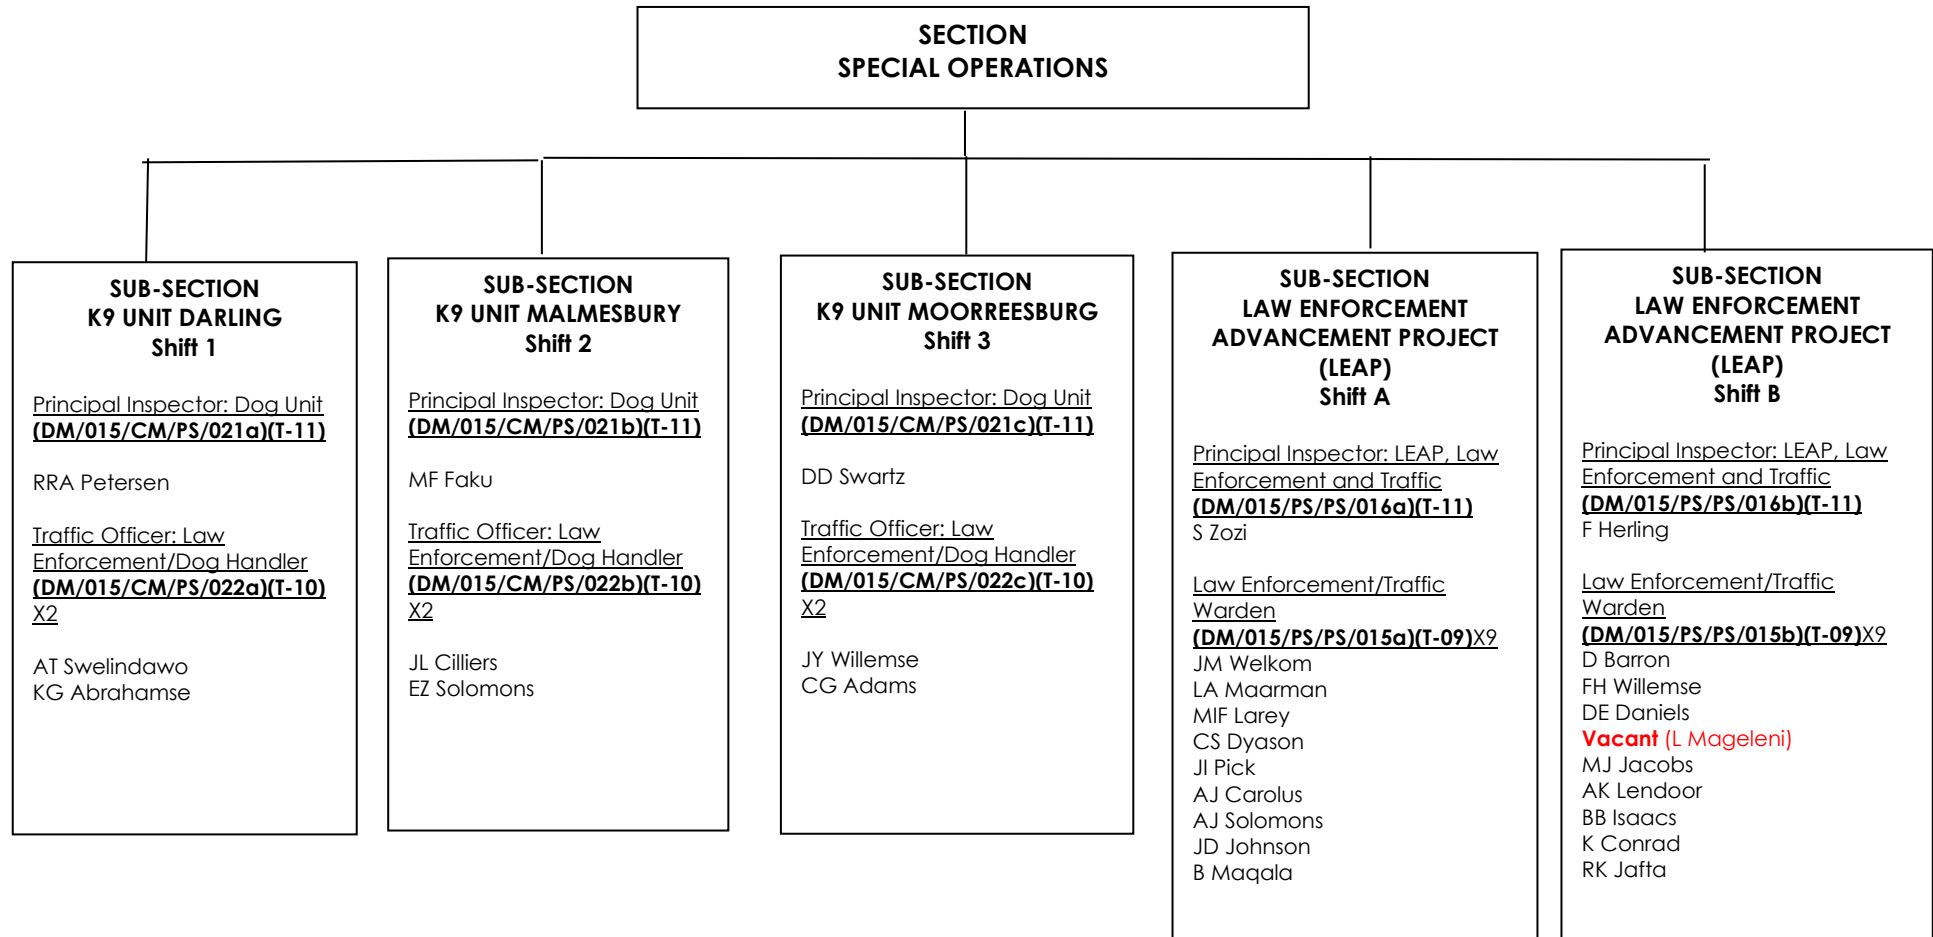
SECTION
SPECIAL OPERATIONS

SUB-SECTION
K9 UNIT DARLING
Shift 1

Principal Inspector: Dog Unit
(DM/015/CM/PS/021a)(T-11)

RRA Petersen

Traffic Officer: Law Enforcement/Dog Handler
(DM/015/CM/PS/022a)(T-10)
X2

AT Swelindawo
KG Abrahamse

SUB-SECTION
K9 UNIT MALMESBURY
Shift 2

Principal Inspector: Dog Unit
(DM/015/CM/PS/021b)(T-11)

MF Faku

Traffic Officer: Law Enforcement/Dog Handler
(DM/015/CM/PS/022b)(T-10)
X2

JL Cilliers
EZ Solomons

SUB-SECTION
K9 UNIT MOORREESBURG
Shift 3

Principal Inspector: Dog Unit
(DM/015/CM/PS/021c)(T-11)

DD Swartz

Traffic Officer: Law Enforcement/Dog Handler
(DM/015/CM/PS/022c)(T-10)
X2

JY Willemse
CG Adams

SUB-SECTION
LAW ENFORCEMENT
ADVANCEMENT PROJECT
(LEAP)
Shift A

Principal Inspector: LEAP, Law Enforcement and Traffic
(DM/015/PS/PS/016a)(T-11)
S Zozi

Law Enforcement/Traffic Warden
(DM/015/PS/PS/015a)(T-09)X9
JM Welkom
LA Maarman
MIF Larey
CS Dyason
JI Pick
AJ Carolus
AJ Solomons
JD Johnson
B Maqala

SUB-SECTION
LAW ENFORCEMENT
ADVANCEMENT PROJECT
(LEAP)
Shift B

Principal Inspector: LEAP, Law Enforcement and Traffic
(DM/015/PS/PS/016b)(T-11)
F Herling

Law Enforcement/Traffic Warden
(DM/015/PS/PS/015b)(T-09)X9
D Barron
FH Willemse
DE Daniels
Vacant (L Mageleni)
MJ Jacobs
AK Lendoor
BB Isaacs
K Conrad
RK Jafta